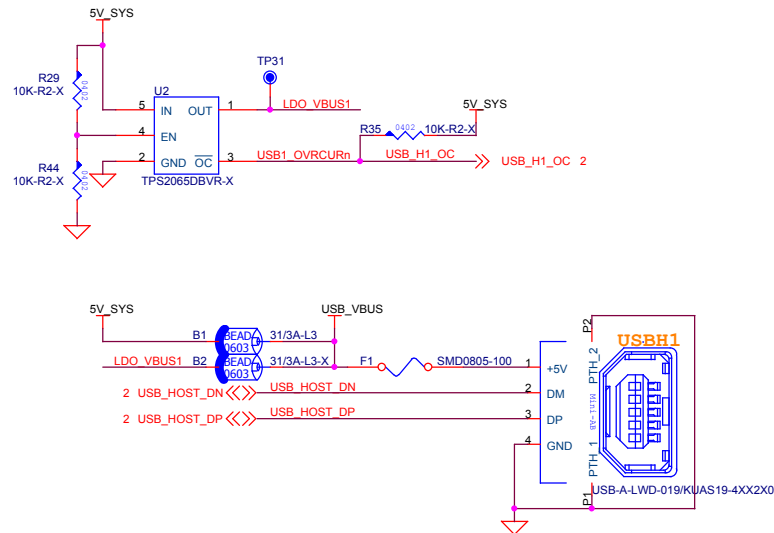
5V_SYS

R29
10K-R2-X
0402

U2
5 IN OUT 1
4 EN
2 GND $\overline{OC}$ 3
TPS2065DBVR-X

TP31

LDO_VBUS1

5V_SYS

R35 0402 10K-R2-X

USB1_OVRCURn
USB_H1_OC
USB_H1_OC 2

R44
10K-R2-X
0402

5V_SYS
USB_VBUS

B1 BEAD 0603 31/3A-L3
LDO_VBUS1 B2 BEAD 0603 31/3A-L3-X
F1 SMD0805-100

2 USB_HOST_DN
USB_HOST_DN
2 USB_HOST_DP
USB_HOST_DP

P2
USBH1
1 +5V
2 DM
3 DP
4 GND
PTH_2
PTH_1
MINI-AB
P1
USB-A-LWD-019/KUAS19-4XX2X0